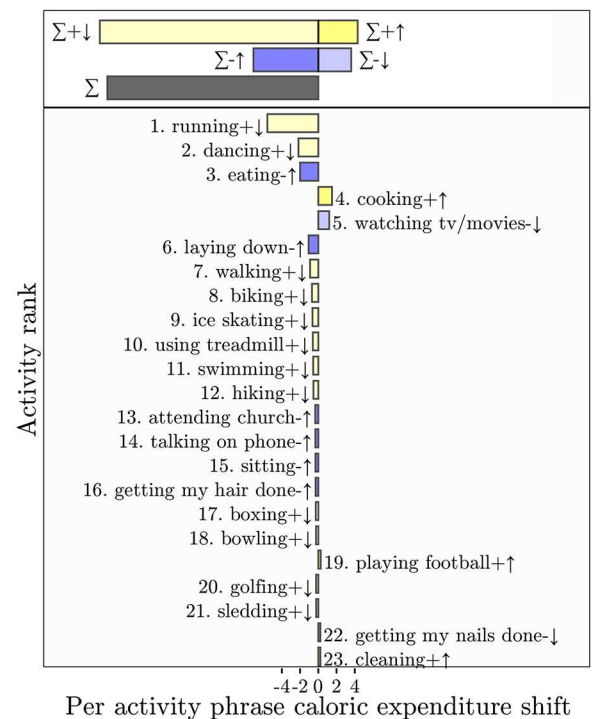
$\Sigma$+↓ $\Sigma$+↑
$\Sigma$-↑ $\Sigma$-↓
$\Sigma$

1. running+↓
2. dancing+↓
3. eating-↑
4. cooking+↑
5. watching tv/movies-↓
6. laying down-↑
7. walking+↓
8. biking+↓
9. ice skating+↓
10. using treadmill+↓
11. swimming+↓
12. hiking+↓
13. attending church-↑
14. talking on phone-↑
15. sitting-↑
16. getting my hair done-↑
17. boxing+↓
18. bowling+↓
19. playing football+↑
20. golfing+↓
21. sledding+↓
22. getting my nails done-↓
23. cleaning+↑

Activity rank

-4 -2 0 2 4
Per activity phrase caloric expenditure shift